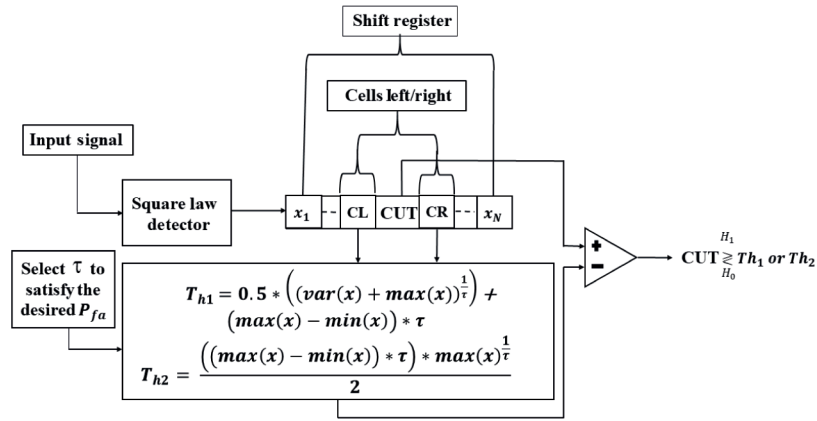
Shift register

Cells left/right

Input signal

Square law detector

$x_1$ - CL CUT CR - $x_N$

+

−

CUT $\underset{H_0}{\overset{H_1}{\gtrless}}$ $Th_1$ or $Th_2$

Select $\tau$ to satisfy the desired $P_{fa}$

$T_{h1} = 0.5 * \left( \left( var(x) + max(x) \right)^{\frac{1}{\tau}} \right) + \left( max(x) - min(x) \right) * \tau$

$T_{h2} = \frac{\left( \left( max(x) - min(x) \right) * \tau \right) * max(x)^{\frac{1}{\tau}}}{2}$